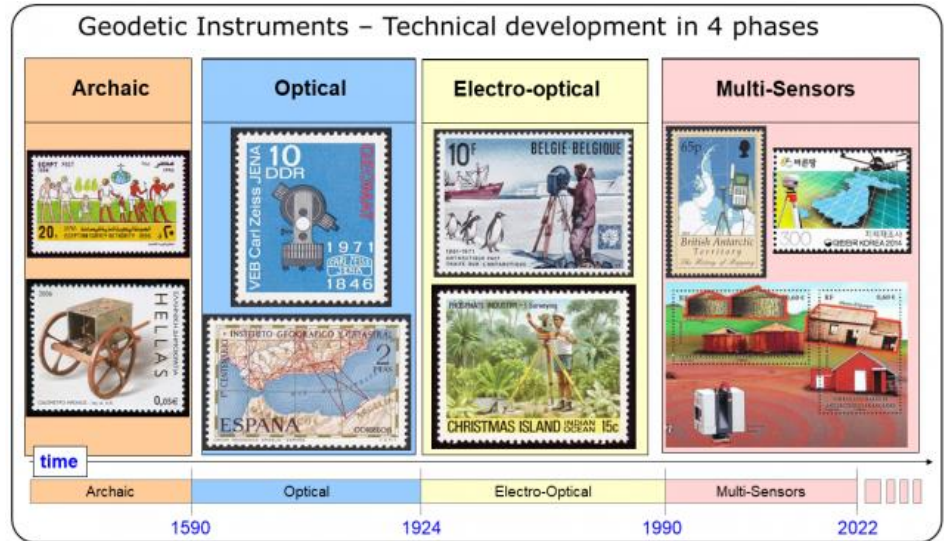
Geodetic Instruments – Technical development in 4 phases

Archaic

EGYPT POST
20
EGYPTIAN SURVEY AUTHORITY

HELLAS
ΕΛΛΗΝΙΚΗ ΔΗΜΟΚΡΑΤΙΑ
0,05€

Optical

10
DDR
VEB Carl Zeiss JENA
1971
1846
CARL ZEISS JENA

INSTITUTO GEOGRAFICO Y CATASTRAL
2 PTAS
ESPAÑA
CORREOS

Electro-optical

10F
BELGIE BELGIQUE

CHRISTMAS ISLAND INDIAN OCEAN 15c

Multi-Sensors

65p
British Antarctic Territory

300
KOREA 2014

time

| Archaic | Optical | Electro-Optical | Multi-Sensors |
|---|---|---|---|

1590 1924 1990 2022